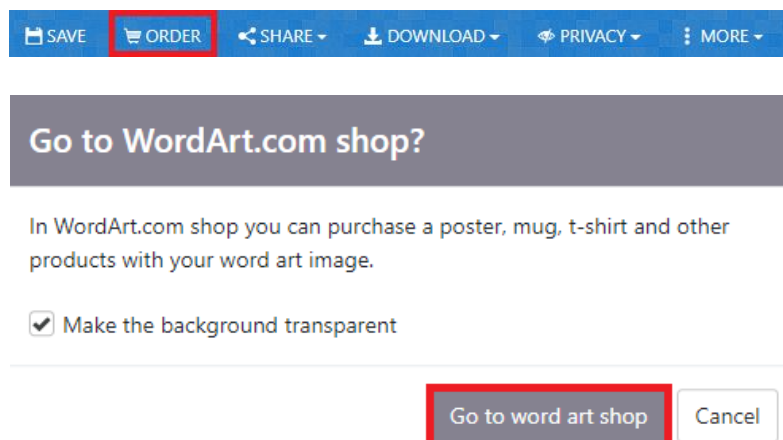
SAVE ORDER SHARE DOWNLOAD PRIVACY MORE

Go to WordArt.com shop?

In WordArt.com shop you can purchase a poster, mug, t-shirt and other products with your word art image.

Make the background transparent

Go to word art shop Cancel